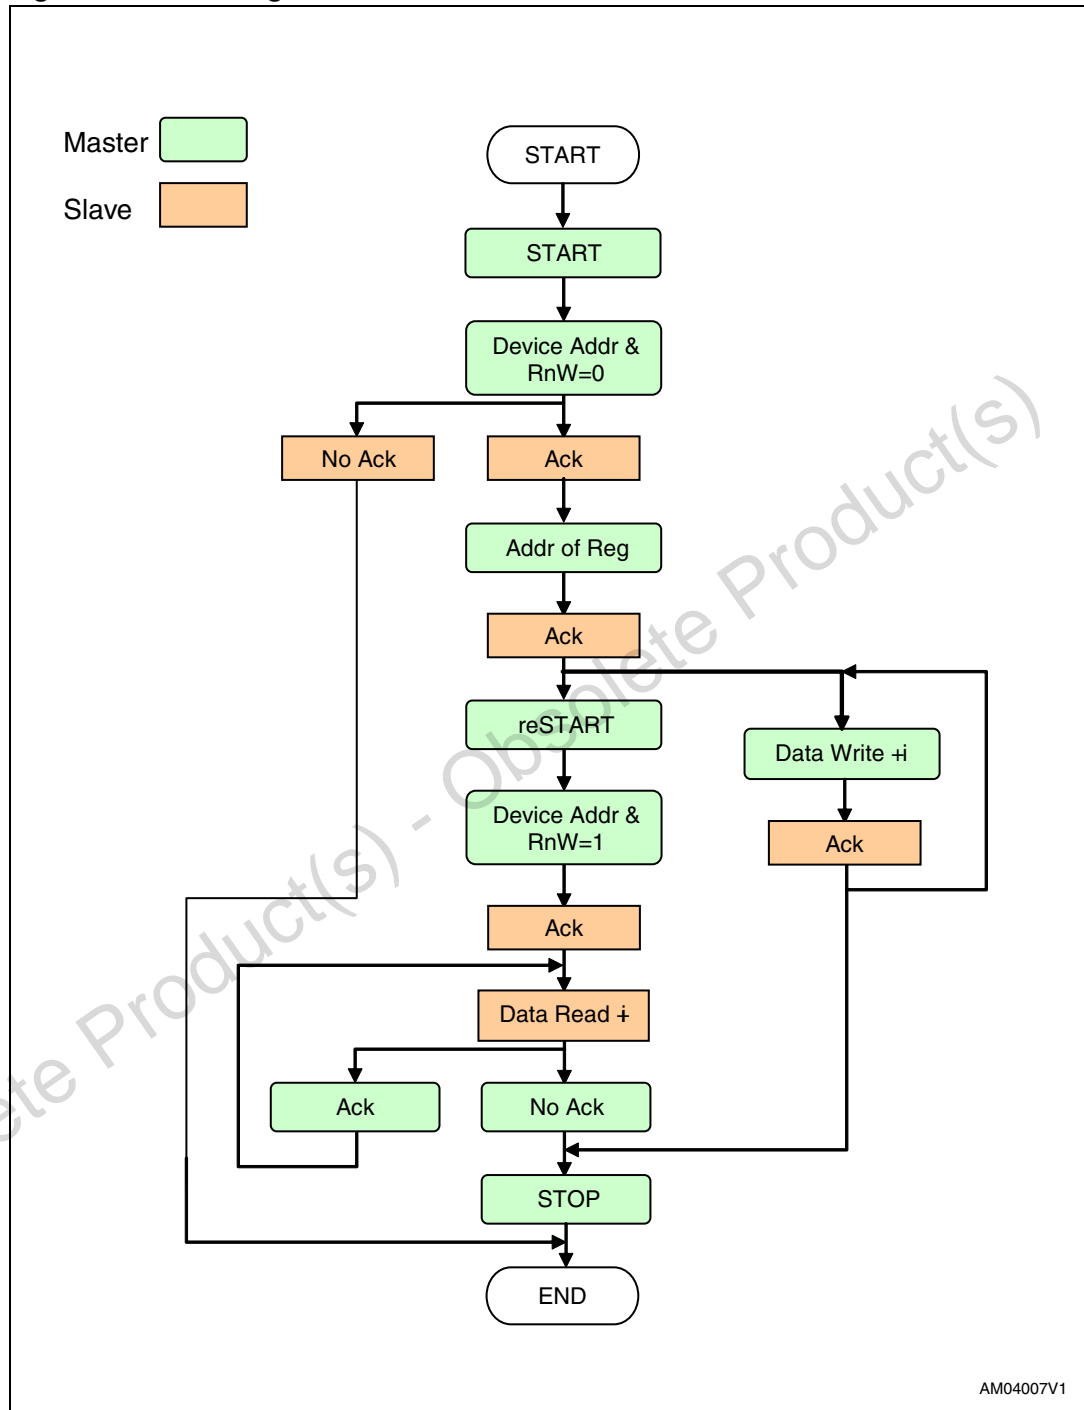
Master

Slave

START

START

Device Addr & RnW=0

No Ack

Ack

Addr of Reg

Ack

reSTART

Data Write +i

Device Addr & RnW=1

Ack

Ack

Data Read +i

Ack

No Ack

STOP

END

Obsolete Product(s) - Obsolete Product(s)

AM04007V1